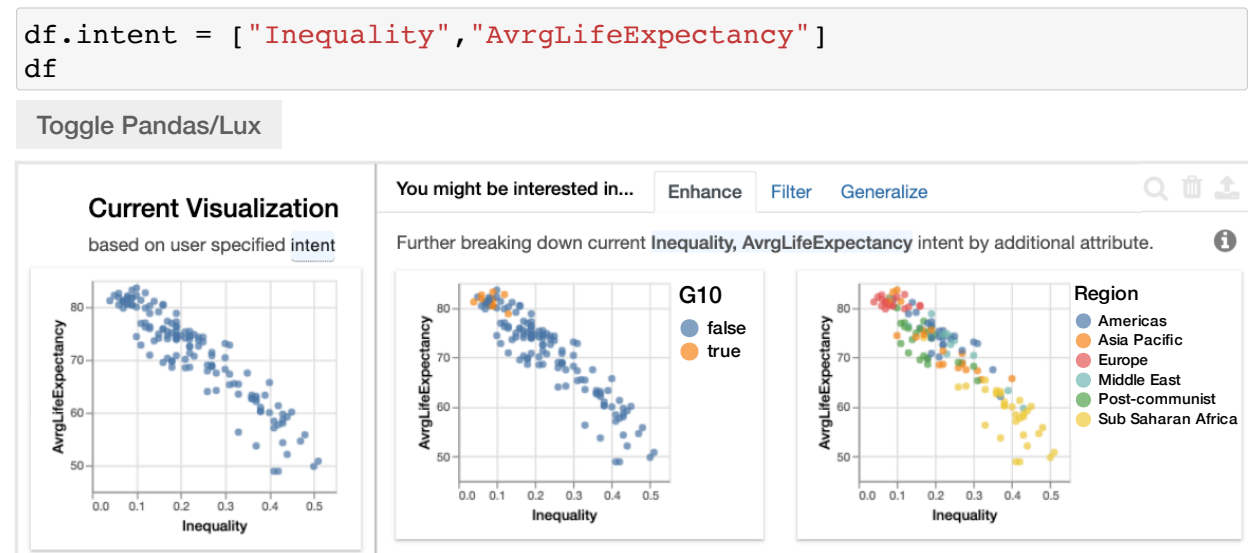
df.intent = ["Inequality","AvrgLifeExpectancy"]
df

Toggle Pandas/Lux

Current Visualization
based on user specified intent

AvrgLifeExpectancy
80
70
60
50
0.0 0.1 0.2 0.3 0.4 0.5
Inequality

You might be interested in... Enhance Filter Generalize

Further breaking down current Inequality, AvrgLifeExpectancy intent by additional attribute.

G10
false
true

AvrgLifeExpectancy
80
70
60
50
0.0 0.1 0.2 0.3 0.4 0.5
Inequality

Region
Americas
Asia Pacific
Europe
Middle East
Post-communist
Sub Saharan Africa

AvrgLifeExpectancy
80
70
60
50
0.0 0.1 0.2 0.3 0.4 0.5
Inequality